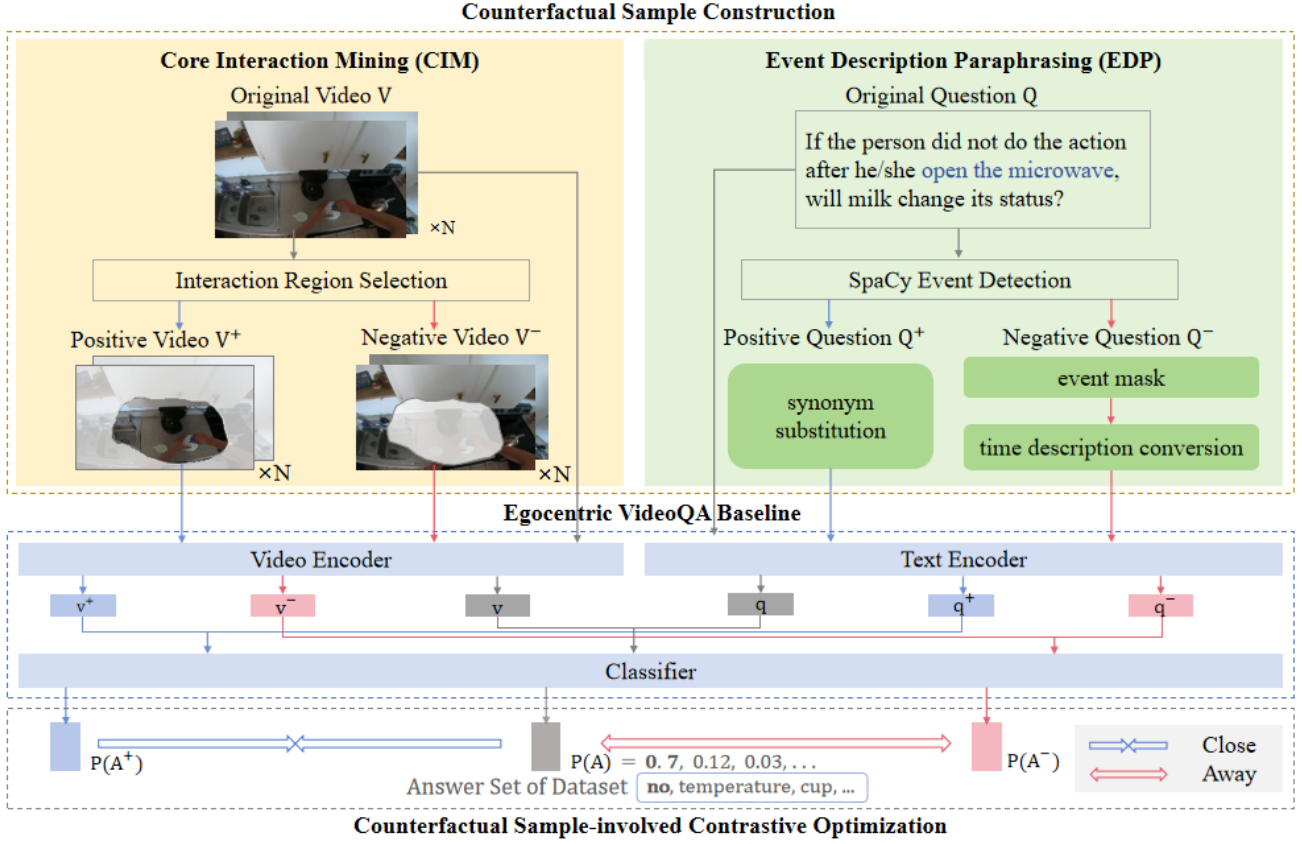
Counterfactual Sample Construction

Core Interaction Mining (CIM)

Original Video V

×N

Interaction Region Selection

Positive Video $V^+$

Negative Video $V^-$

×N

×N

Event Description Paraphrasing (EDP)

Original Question Q

If the person did not do the action after he/she open the microwave, will milk change its status?

SpaCy Event Detection

Positive Question $Q^+$

Negative Question $Q^-$

synonym substitution

event mask

time description conversion

Egocentric VideoQA Baseline

Video Encoder

Text Encoder

$v^+$

$v^-$

v

q

$q^+$

$q^-$

Classifier

$P(A^+)$

$P(A)$ = 0.7, 0.12, 0.03, . . .

$P(A^-)$

Close

Away

Answer Set of Dataset

no, temperature, cup, ...

Counterfactual Sample-involved Contrastive Optimization